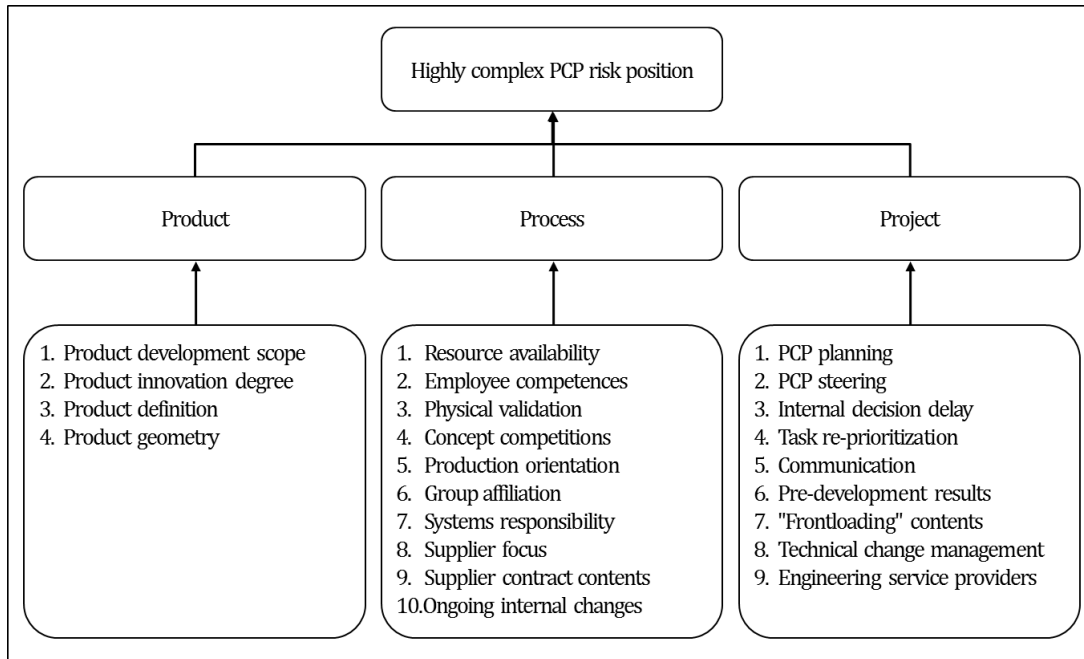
Highly complex PCP risk position

Product

Process

Project

1. Product development scope
2. Product innovation degree
3. Product definition
4. Product geometry

1. Resource availability
2. Employee competences
3. Physical validation
4. Concept competitions
5. Production orientation
6. Group affiliation
7. Systems responsibility
8. Supplier focus
9. Supplier contract contents
10.Ongoing internal changes

1. PCP planning
2. PCP steering
3. Internal decision delay
4. Task re-prioritization
5. Communication
6. Pre-development results
7. "Frontloading" contents
8. Technical change management
9. Engineering service providers